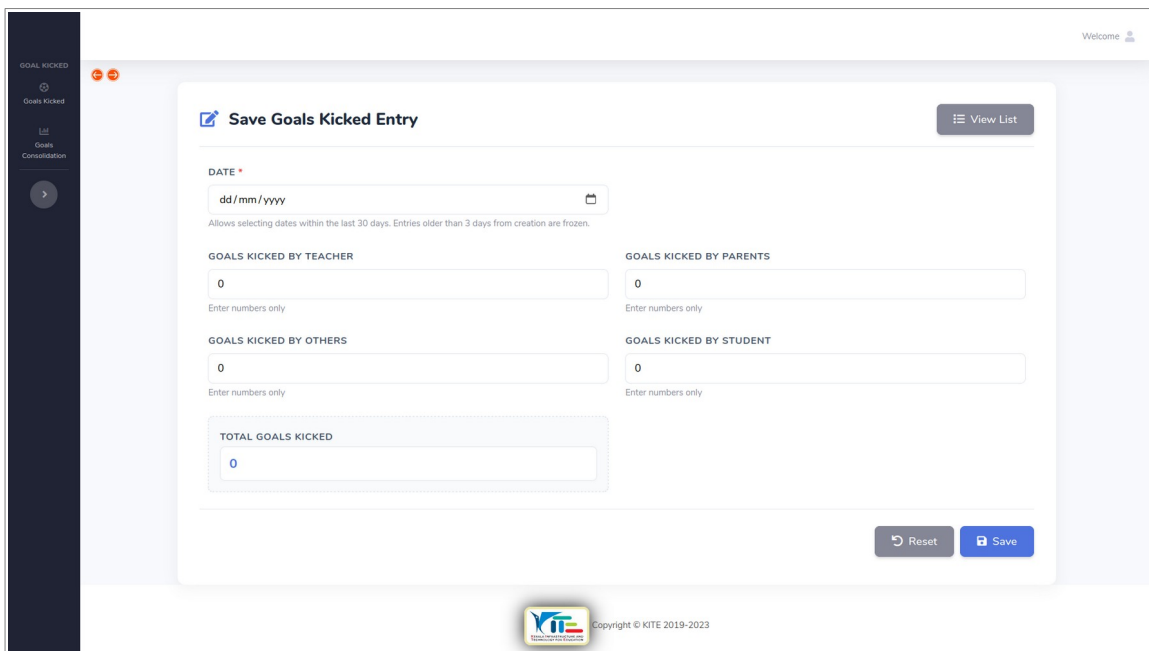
Welcome

GOAL KICKED

Goals Kicked

Goals Consolidation

Save Goals Kicked Entry

View List

DATE *

dd/mm/yyyy

Allows selecting dates within the last 30 days. Entries older than 3 days from creation are frozen.

GOALS KICKED BY TEACHER

0

Enter numbers only

GOALS KICKED BY PARENTS

0

Enter numbers only

GOALS KICKED BY OTHERS

0

Enter numbers only

GOALS KICKED BY STUDENT

0

Enter numbers only

TOTAL GOALS KICKED

0

Reset

Save

KITE

Copyright © KITE 2019-2023